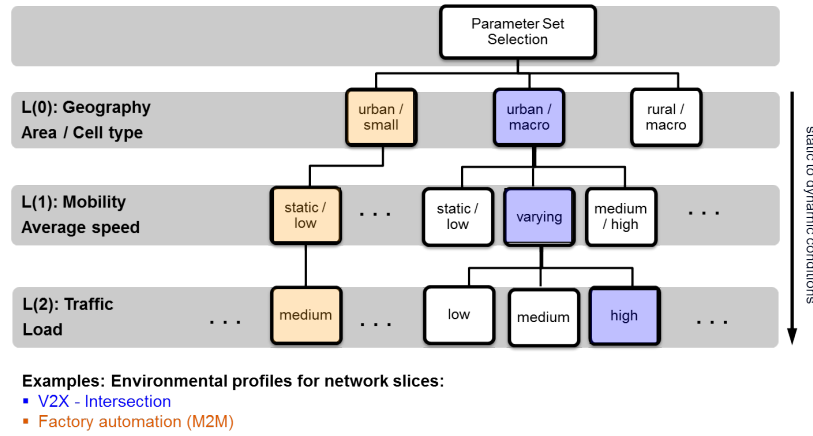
Parameter Set Selection

L(0): Geography Area / Cell type

urban / small

urban / macro

rural / macro

L(1): Mobility Average speed

static / low

. . .

static / low

varying

medium / high

. . .

L(2): Traffic Load

. . .

medium

. . .

low

medium

high

. . .

static to dynamic conditions

Examples: Environmental profiles for network slices:
▪ V2X - Intersection
▪ Factory automation (M2M)